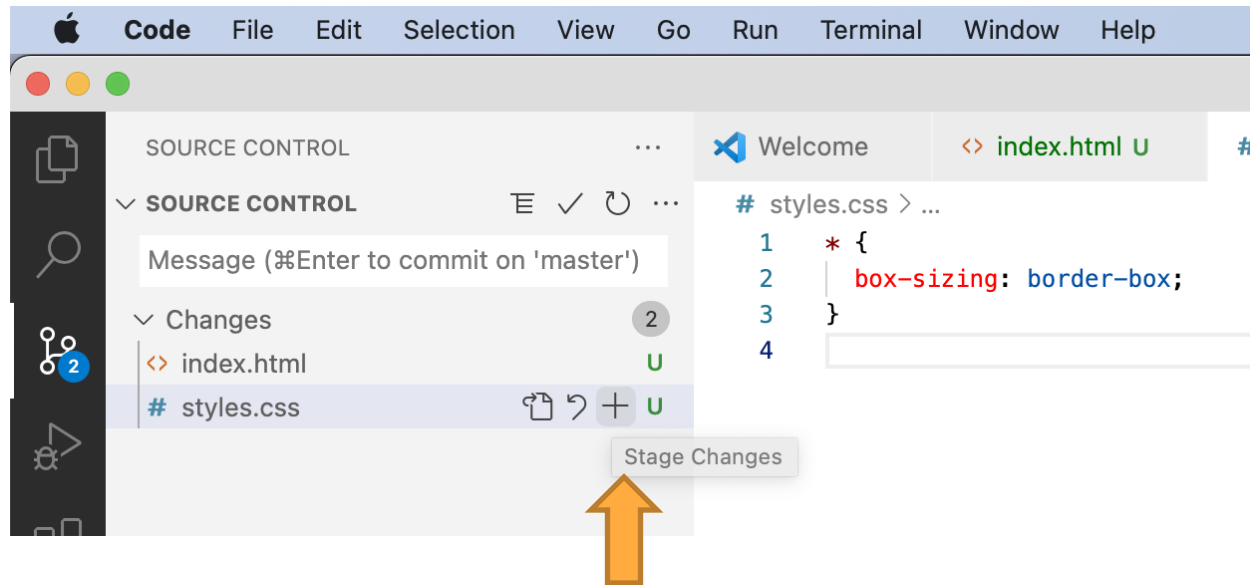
Code File Edit Selection View Go Run Terminal Window Help

SOURCE CONTROL ···

SOURCE CONTROL ···

Message (⌘Enter to commit on 'master')

Changes 2

<> index.html U

# styles.css U

Stage Changes

2

Welcome

<> index.html U

#

# styles.css > ...

1 * {
2 box-sizing: border-box;
3 }
4